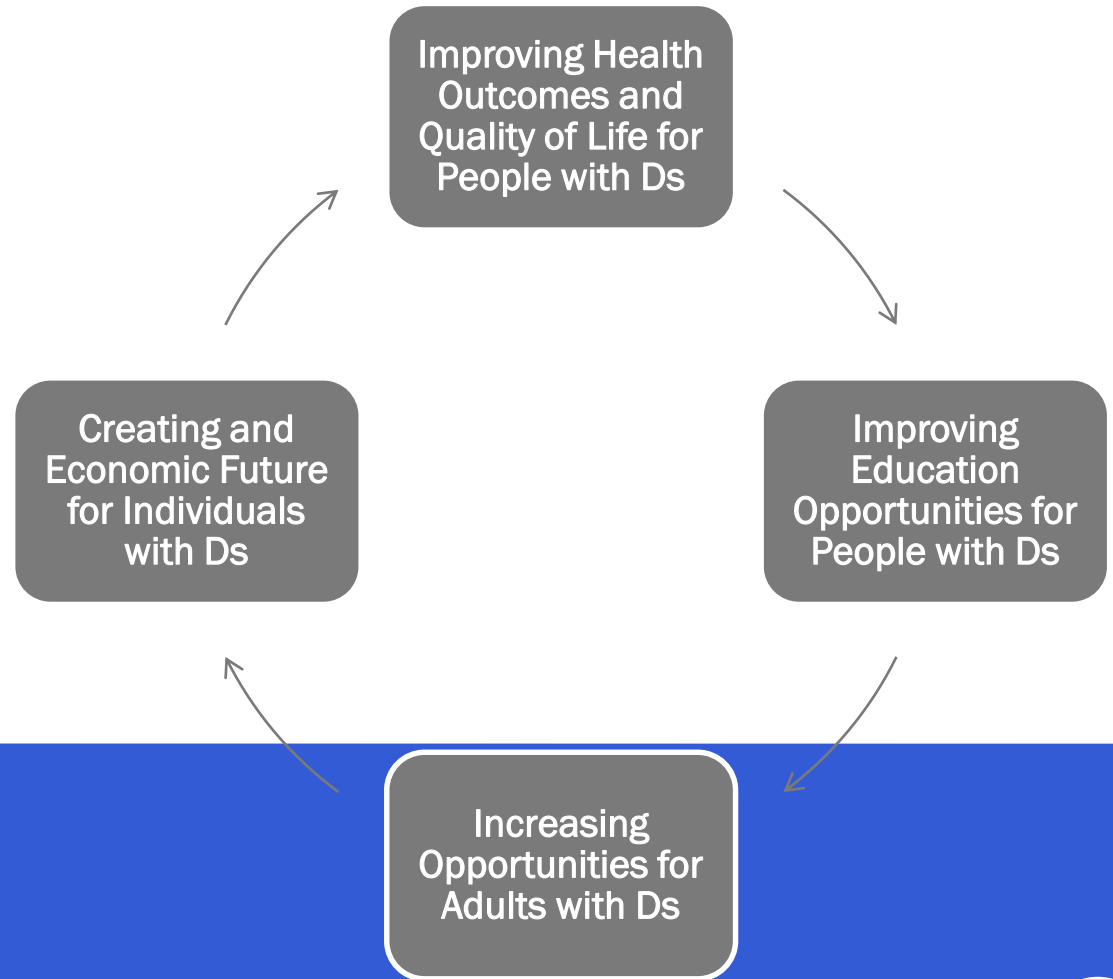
Improving Health Outcomes and Quality of Life for People with Ds

Improving Education Opportunities for People with Ds

Increasing Opportunities for Adults with Ds

Creating and Economic Future for Individuals with Ds